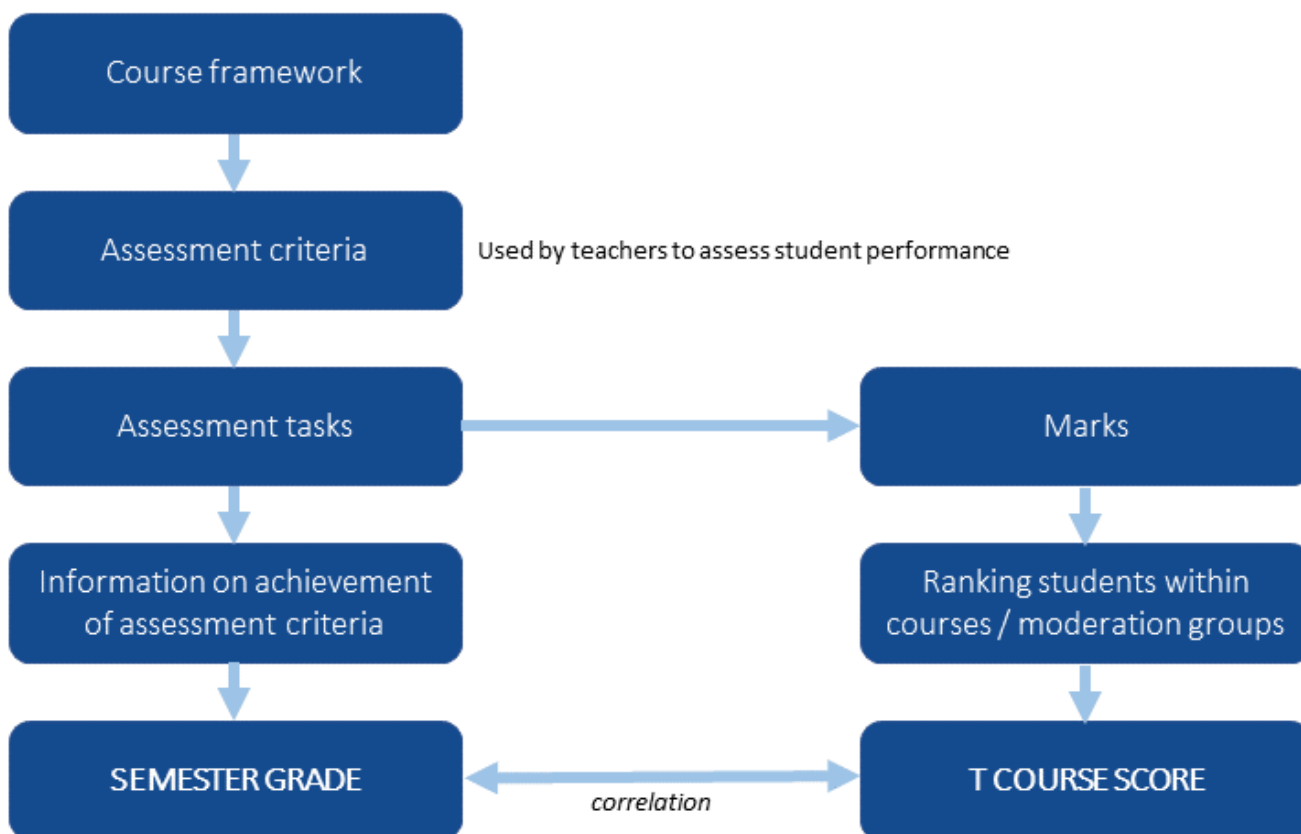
Course framework

Assessment criteria

Used by teachers to assess student performance

Assessment tasks

Marks

Information on achievement of assessment criteria

Ranking students within courses / moderation groups

SEMESTER GRADE

correlation

T COURSE SCORE